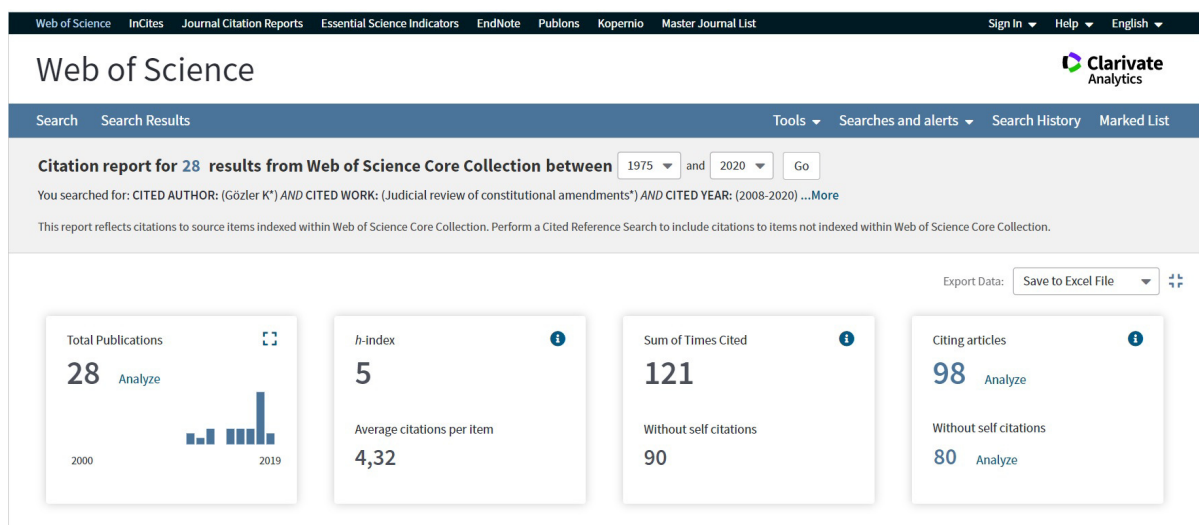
Web of Science InCites Journal Citation Reports Essential Science Indicators EndNote Publons Kopernio Master Journal List

Sign In ▾ Help ▾ English ▾

Web of Science

Clarivate Analytics

Search Search Results

Tools ▾ Searches and alerts ▾ Search History Marked List

Citation report for 28 results from Web of Science Core Collection between 1975 and 2020 Go

You searched for: CITED AUTHOR: (Gözler K*) AND CITED WORK: (Judicial review of constitutional amendments*) AND CITED YEAR: (2008-2020) ...More

This report reflects citations to source items indexed within Web of Science Core Collection. Perform a Cited Reference Search to include citations to items not indexed within Web of Science Core Collection.

Export Data: Save to Excel File

Total Publications
28 Analyze
2000 2019

h-index
5

Average citations per item
4,32

Sum of Times Cited
121

Without self citations
90

Citing articles
98 Analyze

Without self citations
80 Analyze